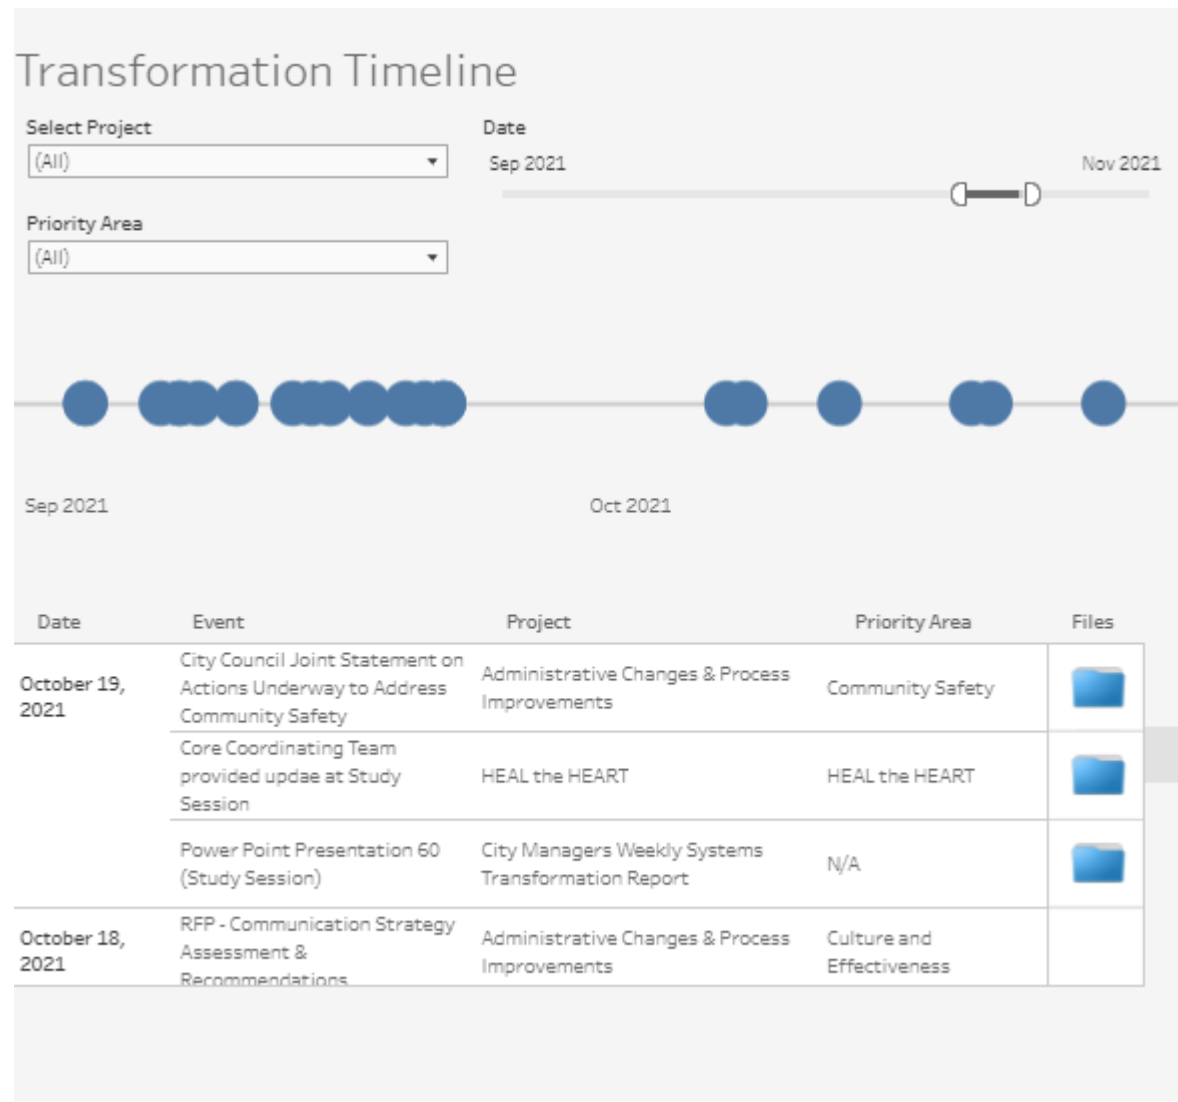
Transformation Timeline

Select Project
(All)

Priority Area
(All)

Date
Sep 2021
Nov 2021

Sep 2021
Oct 2021

| Date | Event | Project | Priority Area | Files |
|---|---|---|---|---|
| October 19, 2021 | City Council Joint Statement on Actions Underway to Address Community Safety | Administrative Changes & Process Improvements | Community Safety | |
| | Core Coordinating Team provided updae at Study Session | HEAL the HEART | HEAL the HEART | |
| | Power Point Presentation 60 (Study Session) | City Managers Weekly Systems Transformation Report | N/A | |
| October 18, 2021 | RFP - Communication Strategy Assessment & Recommendations | Administrative Changes & Process Improvements | Culture and Effectiveness | |